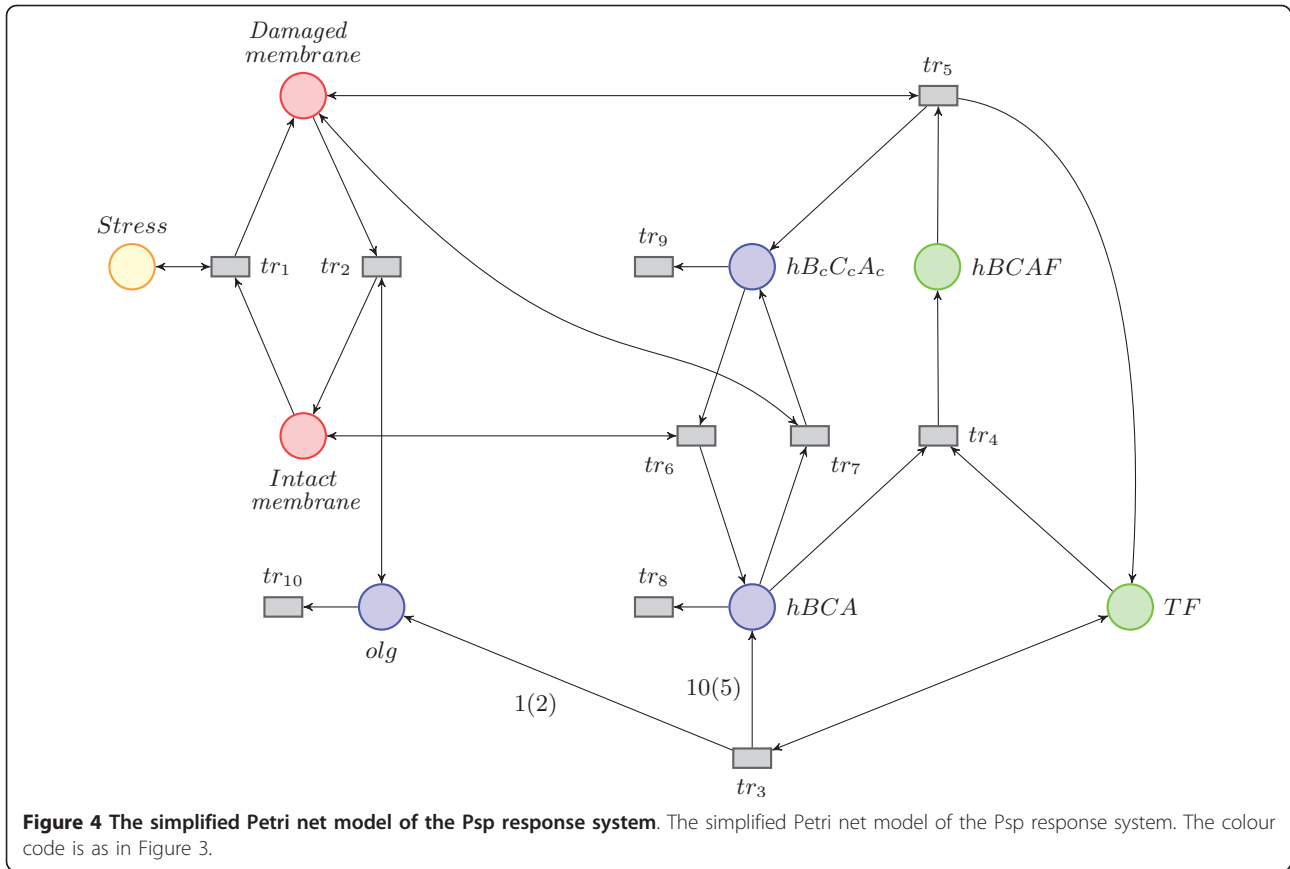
$Damaged$ $membrane$

$tr_5$

$Stress$

$tr_1$

$tr_2$

$tr_9$

$hB_cC_cA_c$

$hBCAF$

$Intact$ $membrane$

$tr_6$

$tr_7$

$tr_4$

$tr_{10}$

$olg$

$tr_8$

$hBCA$

$TF$

1(2)

10(5)

$tr_3$

**Figure 4 The simplified Petri net model of the Psp response system**. The simplified Petri net model of the Psp response system. The colour code is as in Figure 3.